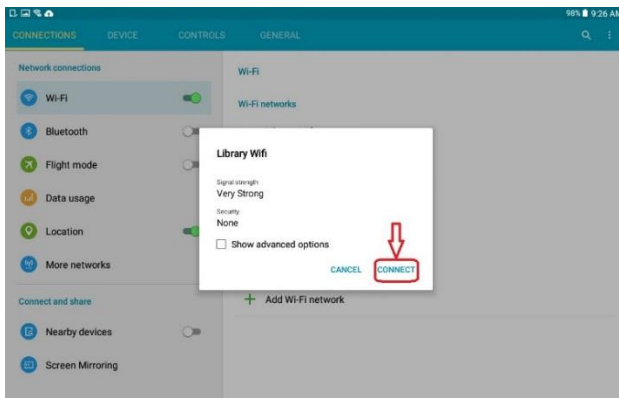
98% 9:26 AM

CONNECTIONS DEVICE CONTROLS GENERAL

Network connections

Wi-Fi

Bluetooth

Flight mode

Data usage

Location

More networks

Connect and share

Nearby devices

Screen Mirroring

Wi-Fi

Wi-Fi networks

Library Wifi

Signal strength
Very Strong

Security
None

Show advanced options

CANCEL CONNECT

+ Add Wi-Fi network